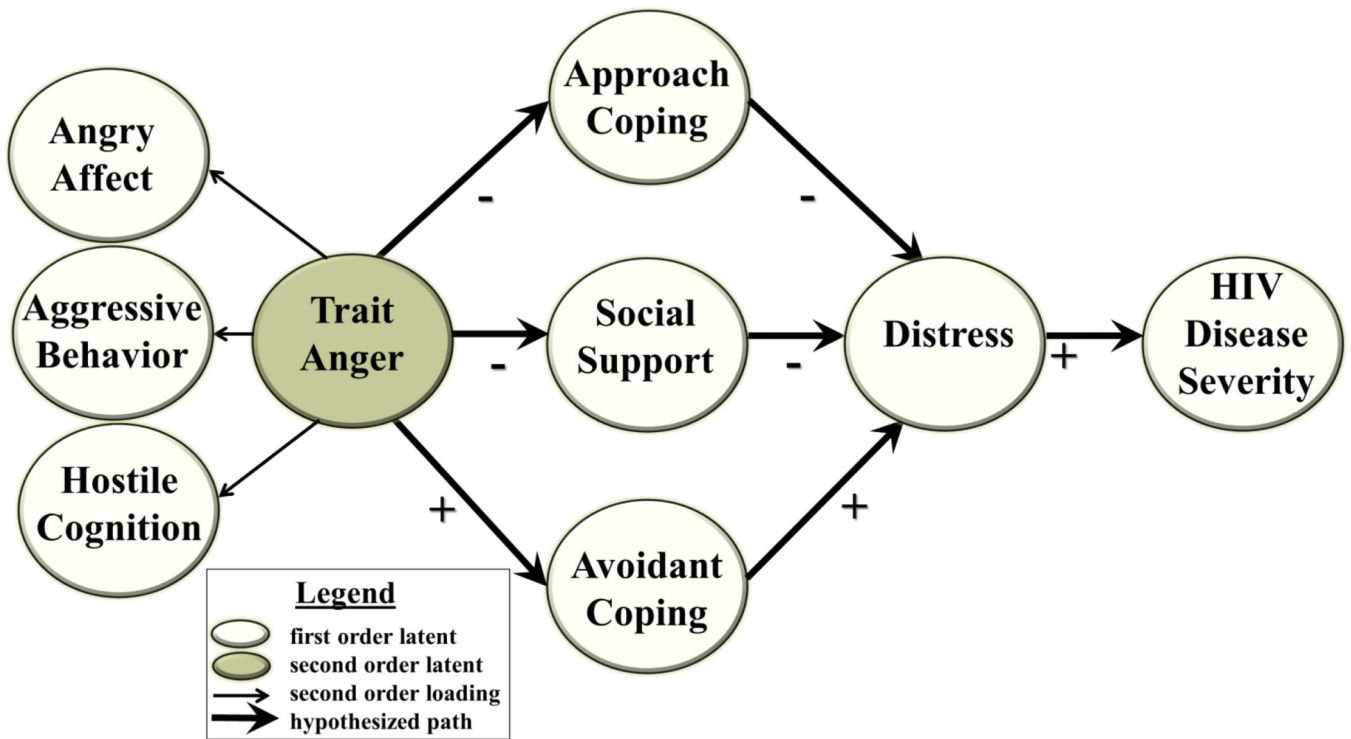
Angry Affect

Aggressive Behavior

Hostile Cognition

Trait Anger

Approach Coping

Social Support

Avoidant Coping

-

-

+

-

-

+

Distress

+

HIV Disease Severity

Legend
first order latent
second order latent
second order loading
hypothesized path